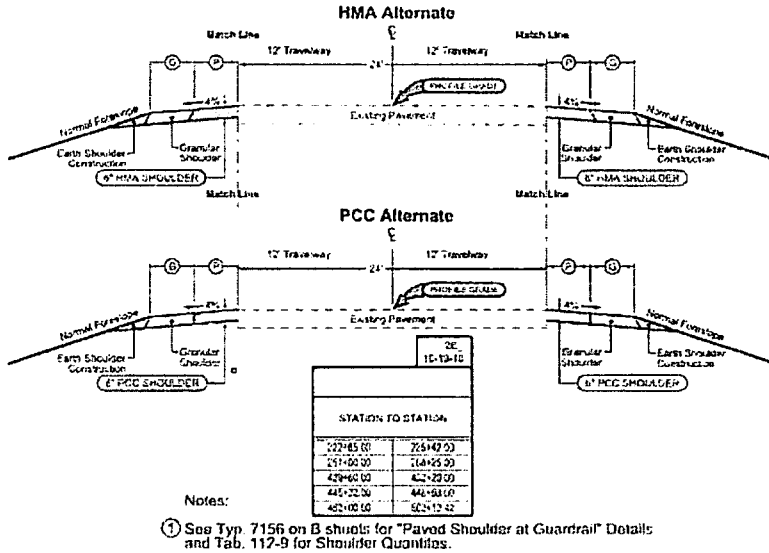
HMA Alternate

Match Line

Match Line

12' Traveway

12' Traveway

24'

℄

G

P

P

G

4%

4%

PROFILE GRADE

Normal Foreslope

Normal Foreslope

Existing Pavement

Earth Shoulder Construction

Granular Shoulder

Granular Shoulder

Earth Shoulder Construction

6" HMA SHOULDER

6" HMA SHOULDER

Match Line

Match Line

PCC Alternate

℄

12' Traveway

12' Traveway

24'

G

P

P

G

4%

4%

PROFILE GRADE

Normal Foreslope

Normal Foreslope

Existing Pavement

Earth Shoulder Construction

Granular Shoulder

Granular Shoulder

Earth Shoulder Construction

6" PCC SHOULDER

6" PCC SHOULDER

2E
10-19-10

STATION TO STATION

| | |
|---|---|
| 222+45.00 | 226+42.00 |
| 251+00.00 | 264+25.00 |
| 429+60.00 | 442+20.00 |
| 445+22.00 | 446+60.00 |
| 482+00.00 | 502+12.42 |

Notes:

① See Typ. 7156 on B sheets for "Paved Shoulder at Guardrail" Details and Tab. 112-9 for Shoulder Quantities.